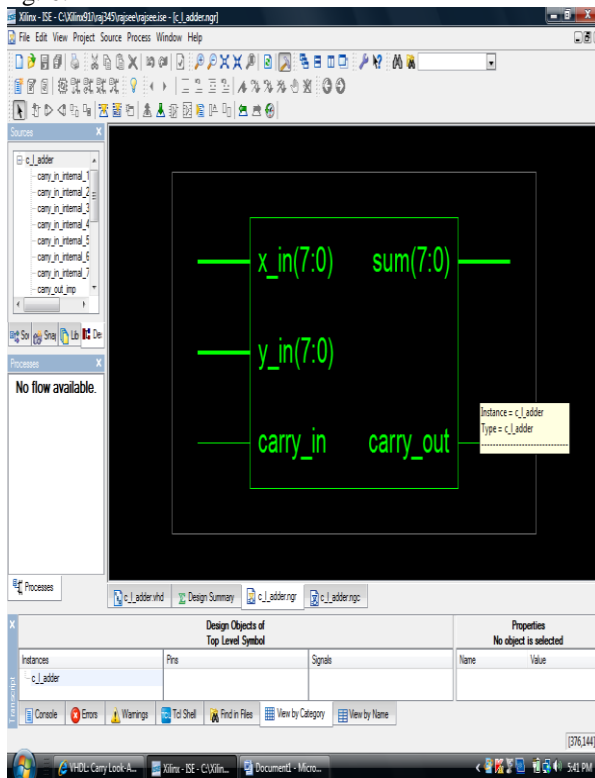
Xilinx - ISE - C:\Xilinx91i\raj345\rajsee\rajsee.ise - [c_l_adder.ngr]

File Edit View Project Source Process Window Help

Sources

c_l_adder
carry_in_internal_1
carry_in_internal_2
carry_in_internal_3
carry_in_internal_4
carry_in_internal_5
carry_in_internal_6
carry_in_internal_7
carry_out_imp

Sou Snap Lib De

Processes

No flow available.

Processes

x_in(7:0)
sum(7:0)
y_in(7:0)
carry_in
carry_out

Instance = c_l_adder
Type = c_l_adder

c_l_adder.vhd | Design Summary | c_l_adder.ngr | c_l_adder.ngc

Design Objects of
Top Level Symbol

Properties
No object is selected

| Instances | Pins | Signals | Name | Value |
|---|---|---|---|---|
| c_l_adder | | | | |

Transcript

Console | Errors | Warnings | Tcl Shell | Find in Files | View by Category | View by Name

[376,144]

VHDL: Carry Look-A... | Xilinx - ISE - C:\Xilin... | Document1 - Micro...

5:41 PM